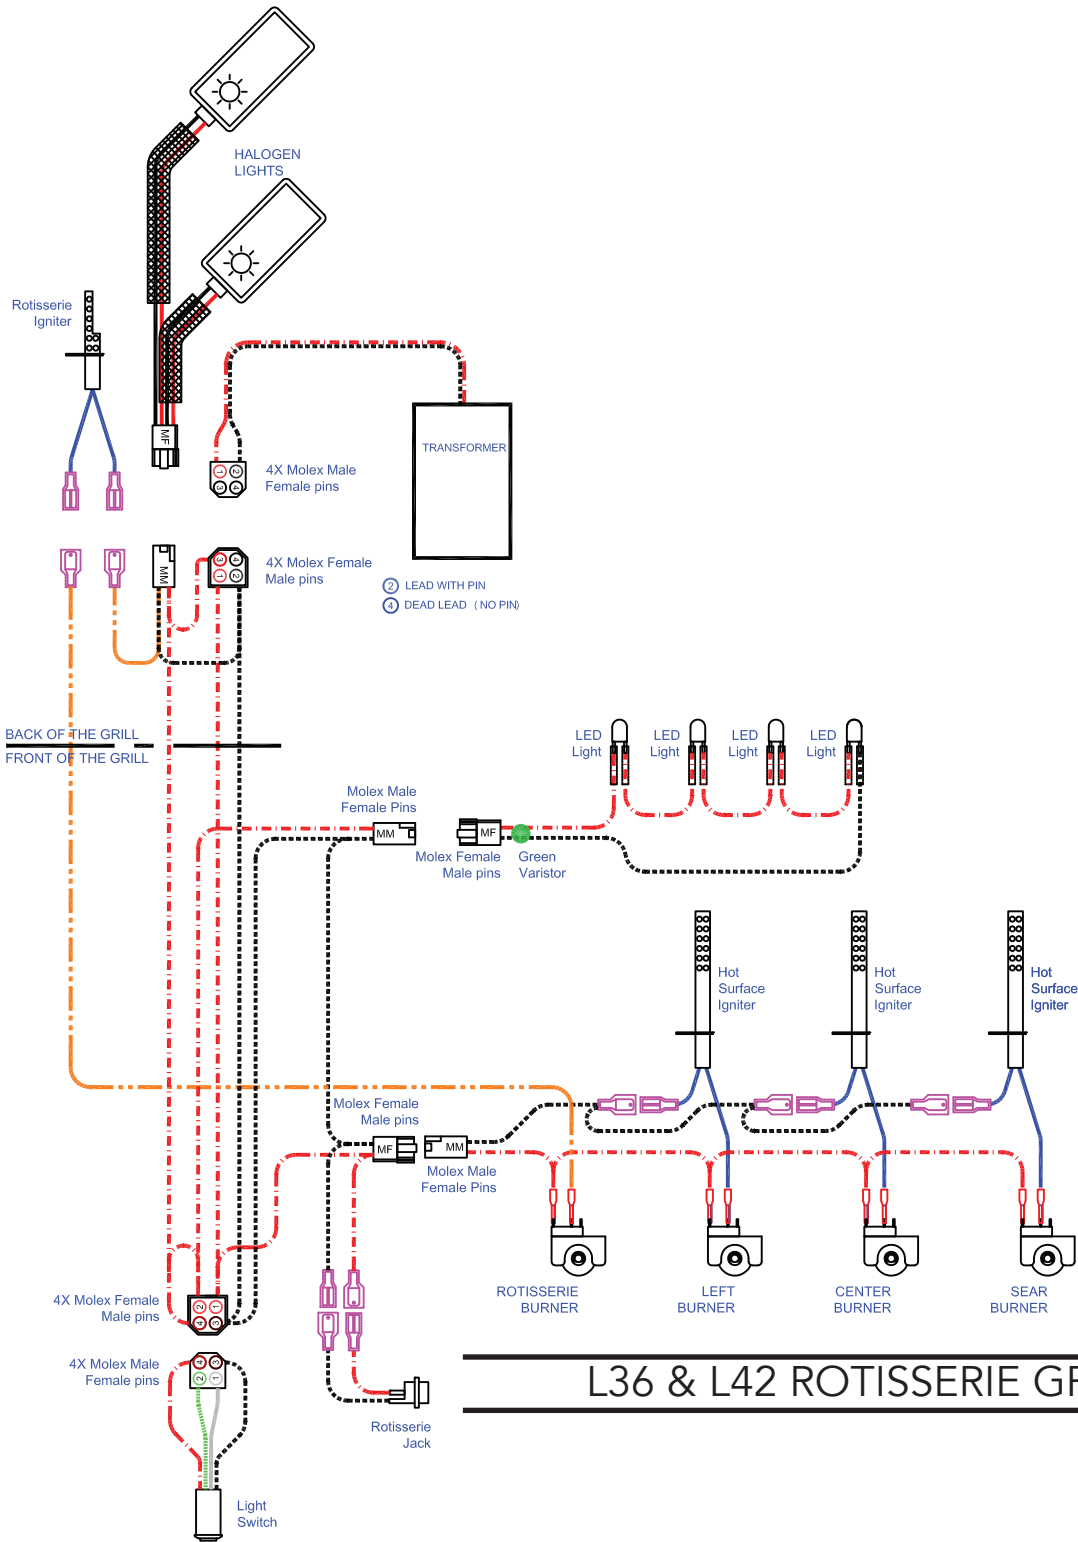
HALOGEN LIGHTS

Rotisserie Igniter

MF

4X Molex Male Female pins

TRANSFORMER

MM

4X Molex Female Male pins

2 LEAD WITH PIN
4 DEAD LEAD (NO PIN)

BACK OF THE GRILL
FRONT OF THE GRILL

LED Light
LED Light
LED Light
LED Light

Molex Male Female Pins

MM

MF

Molex Female Male pins

Green Varistor

Hot Surface Igniter
Hot Surface Igniter
Hot Surface Igniter

Molex Female Male pins

MF

MM

Molex Male Female Pins

ROTISSERIE BURNER
LEFT BURNER
CENTER BURNER
SEAR BURNER

4X Molex Female Male pins

4X Molex Male Female pins

Rotisserie Jack

Light Switch

L36 & L42 ROTISSERIE GF